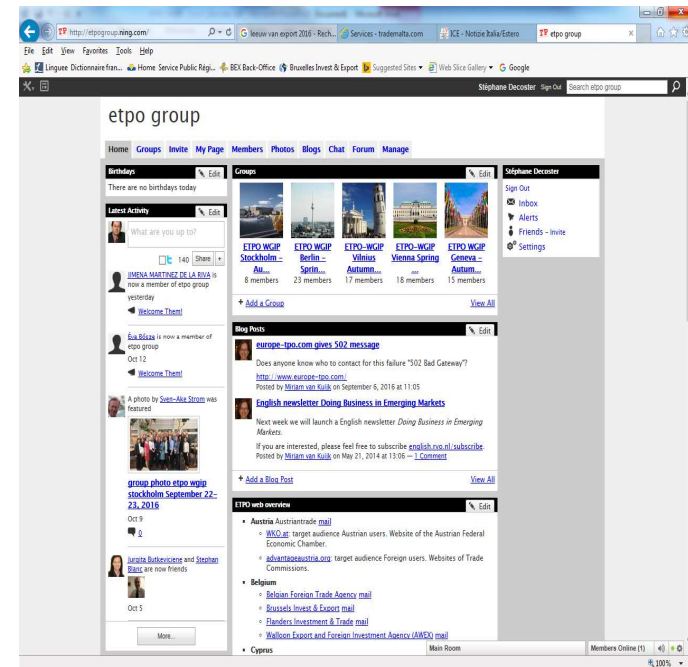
http://etpogroup.ning.com/
leeuw van export 2016 - Rech...
Services - trademalta.com
ICE - Notizie Italia/Estero
etpo group

File Edit View Favorites Tools Help
Linguee Dictionnaire fran... Home Service Public Régi... BEX Back-Office Bruxelles Invest & Export Suggested Sites Web Slice Gallery Google

Stéphane Decoster Sign Out Search etpo group

etpo group

Home Groups Invite My Page Members Photos Blogs Chat Forum Manage

Birthdays Edit
There are no birthdays today

Latest Activity Edit
What are you up to?
140 Share +

JIMENA MARTINEZ DE LA RIVA is now a member of etpo group
yesterday
Welcome Them!

Éva Bősze is now a member of etpo group
Oct 12
Welcome Them!

A photo by Sven-Ake Strom was featured

group photo etpo wgip stockholm September 22–23, 2016
Oct 9
0

Jurgita Butkeviciene and Stephan Blanc are now friends

Oct 5

More...

Groups Edit
ETPO WGIP Stockholm – Au... 8 members
ETPO WGIP Berlin – Sprin... 23 members
ETPO–WGIP Vilnius Autumn... 17 members
ETPO–WGIP Vienna Spring ... 18 members
ETPO WGIP Geneva – Autum... 15 members
+ Add a Group
View All

Blog Posts Edit
europe-tpo.com gives 502 message
Does anyone know who to contact for this failure "502 Bad Gateway"?
http://www.europe-tpo.com/
Posted by Miriam van Kuijk on September 6, 2016 at 11:05

English newsletter Doing Business in Emerging Markets
Next week we will launch a English newsletter Doing Business in Emerging Markets.
If you are interested, please feel free to subscribe english.rvo.nl/subscribe.
Posted by Miriam van Kuijk on May 21, 2014 at 13:06 — 1 Comment

+ Add a Blog Post
View All

ETPO web overview Edit
• Austria Austriantrade mail
◦ WKO.at: target audience Austrian users. Website of the Austrian Federal Economic Chamber.
◦ advantageaustria.org: target audience Foreign users. Websites of Trade Commissions.
• Belgium
◦ Belgian Foreign Trade Agency mail
◦ Brussels Invest & Export mail
◦ Flanders Investment & Trade mail
◦ Walloon Export and Foreign Investment Agency (AWEX) mail
• Cyprus

Stéphane Decoster
Sign Out
Inbox
Alerts
Friends - Invite
Settings

Main Room
Members Online (1)
100%